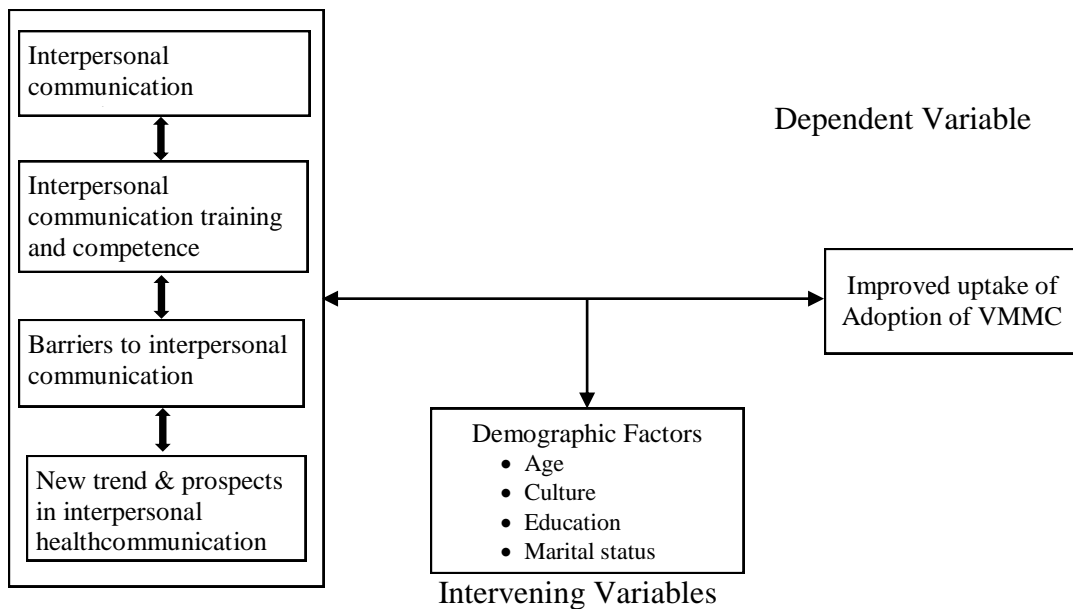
Interpersonal communication

Interpersonal communication training and competence

Barriers to interpersonal communication

New trend & prospects in interpersonal healthcommunication

Dependent Variable

Improved uptake of Adoption of VMMC

Demographic Factors
- Age
- Culture
- Education
- Marital status

Intervening Variables